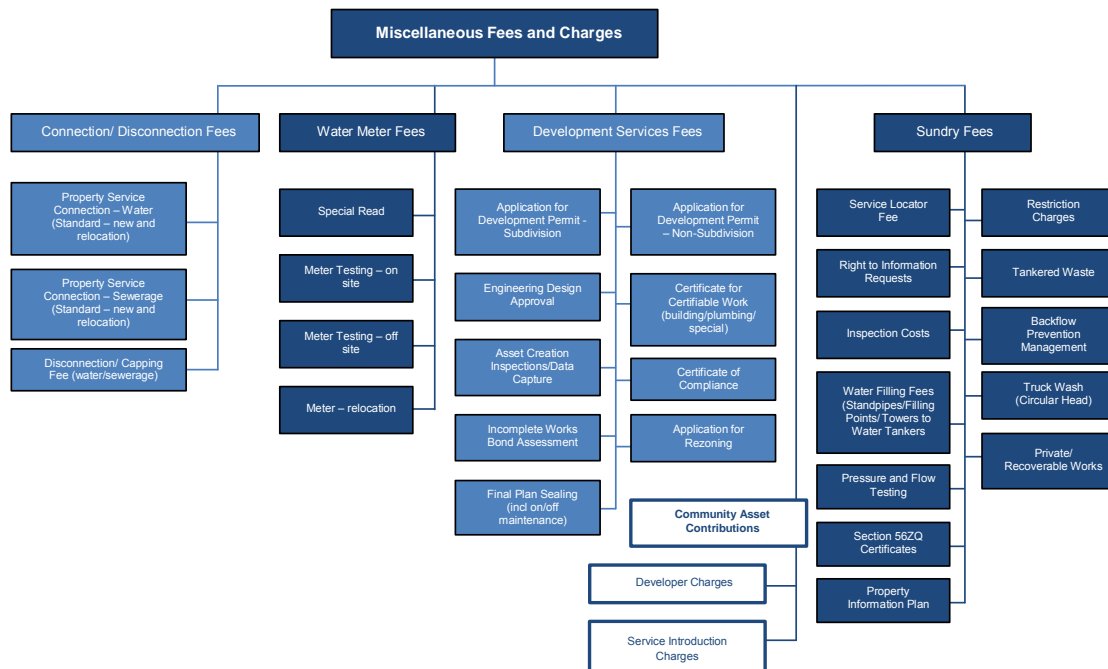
Miscellaneous Fees and Charges

Connection/ Disconnection Fees

Property Service Connection – Water (Standard – new and relocation)

Property Service Connection – Sewerage (Standard – new and relocation)

Disconnection/ Capping Fee (water/sewerage)

Water Meter Fees

Special Read

Meter Testing – on site

Meter Testing – off site

Meter – relocation

Development Services Fees

Application for Development Permit - Subdivision

Application for Development Permit – Non-Subdivision

Engineering Design Approval

Certificate for Certifiable Work (building/plumbing/ special)

Asset Creation Inspections/Data Capture

Certificate of Compliance

Incomplete Works Bond Assessment

Application for Rezoning

Final Plan Sealing (incl on/off maintenance)

Community Asset Contributions

Developer Charges

Service Introduction Charges

Sundry Fees

Service Locator Fee

Restriction Charges

Right to Information Requests

Tankered Waste

Inspection Costs

Backflow Prevention Management

Water Filling Fees (Standpipes/Filling Points/ Towers to Water Tankers

Truck Wash (Circular Head)

Private/ Recoverable Works

Pressure and Flow Testing

Section 56ZQ Certificates

Property Information Plan